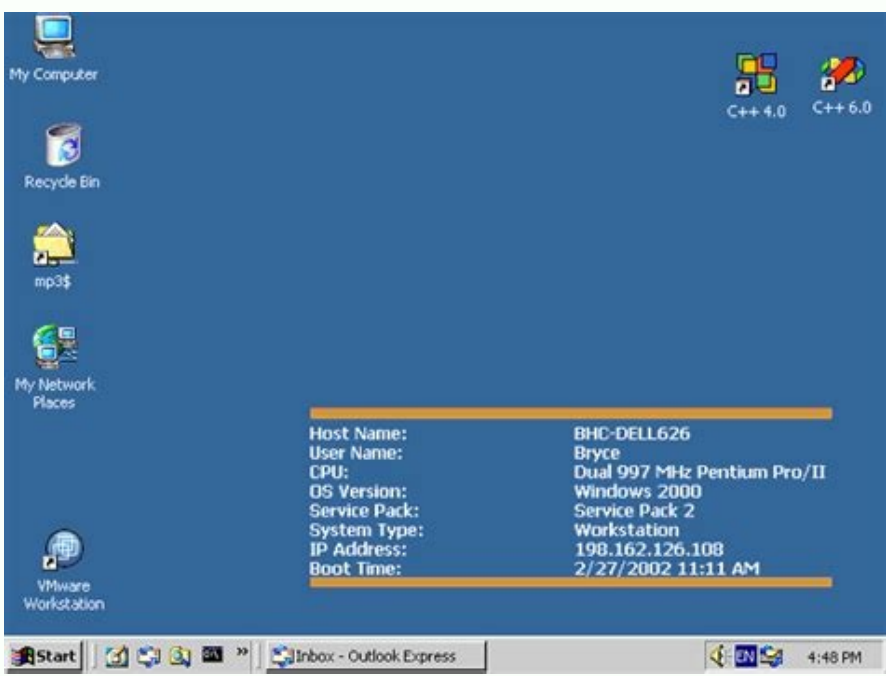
My Computer

Recycle Bin

mp3$

My Network Places

VMware Workstation

C++ 4.0

C++ 6.0

| | |
|---|---|
| Host Name: | BHC-DELL626 |
| User Name: | Bryce |
| CPU: | Dual 997 MHz Pentium Pro/II |
| OS Version: | Windows 2000 |
| Service Pack: | Service Pack 2 |
| System Type: | Workstation |
| IP Address: | 198.162.126.108 |
| Boot Time: | 2/27/2002 11:11 AM |

Start

Inbox - Outlook Express

EN

4:48 PM